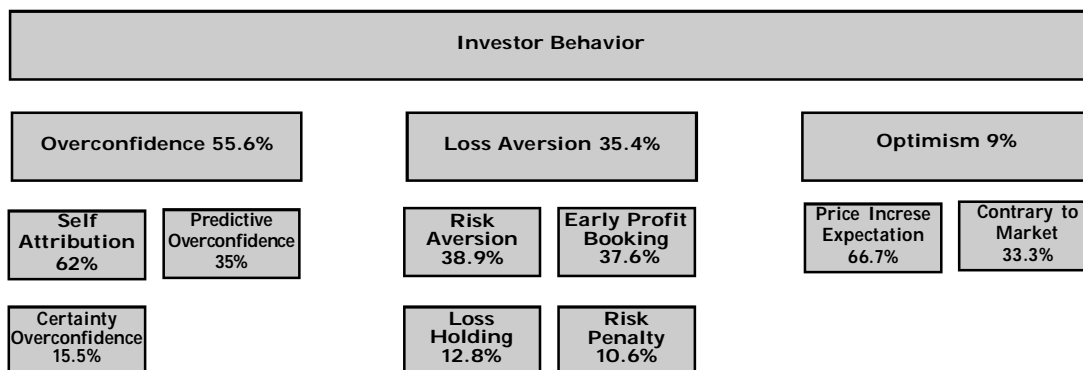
Investor Behavior

Overconfidence 55.6%

Loss Aversion 35.4%

Optimism 9%

Self Attribution 62%

Predictive Overconfidence 35%

Risk Aversion 38.9%

Early Profit Booking 37.6%

Price Increse Expectation 66.7%

Contrary to Market 33.3%

Certainty Overconfidence 15.5%

Loss Holding 12.8%

Risk Penalty 10.6%